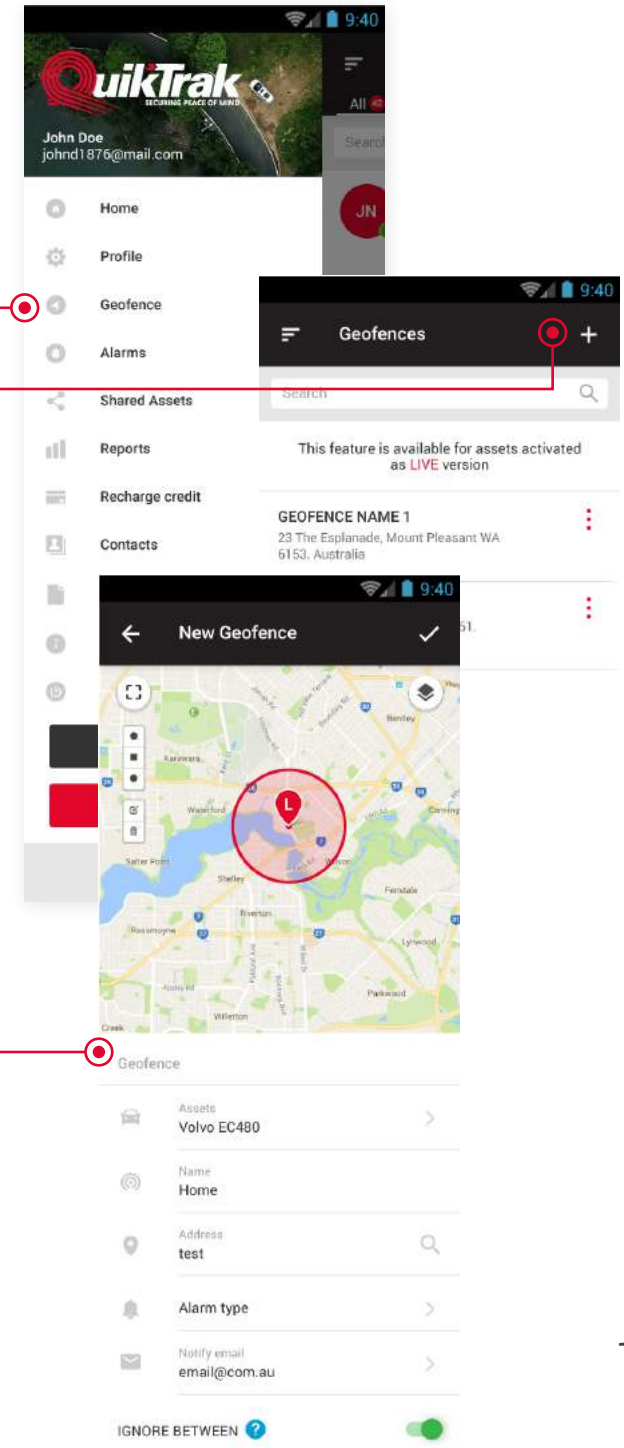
9:40

QuikTrak
SECURING PEACE OF MIND

John Doe
johnd1876@mail.com

All

Search

JN

Home
Profile
Geofence
Alarms
Shared Assets
Reports
Recharge credit
Contacts

9:40

Geofences +

Search

This feature is available for assets activated as LIVE version

GEOFENCE NAME 1
23 The Esplanade, Mount Pleasant WA 6153. Australia

51.

9:40

New Geofence

Kensington
Bentley
Waterford
Carlisle
Salter Point
Shelley
Wilson
Ferndale
Riverton
Rossmoyne
Lynwood
Parkwood
Willetton
Creek

Geofence

Assets
Volvo EC480

Name
Home

Address
test

Alarm type

Notify email
email@com.au

IGNORE BETWEEN